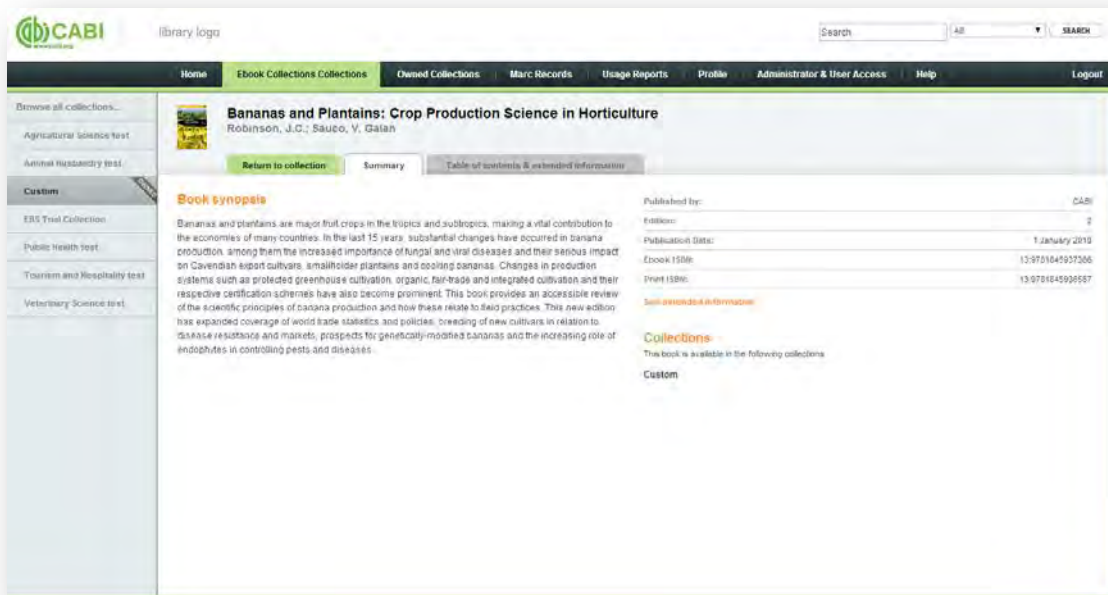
CABI
www.cabi.org

library logo

Search | All | SEARCH

Home | Ebook Collections Collections | Owned Collections | Marc Records | Usage Reports | Profile | Administrator & User Access | Help | Logout

Browse all collections...
Agricultural Science test
Animal Husbandry test
Custom
EBS Trial Collection
Public Health test
Tourism and Hospitality test
Veterinary Science test

Bananas and Plantains: Crop Production Science in Horticulture
Robinson, J.C.; Sauco, V. Galan

Return to collection | Summary | Table of contents & extended information

Book synopsis

Bananas and plantains are major fruit crops in the tropics and subtropics, making a vital contribution to the economies of many countries. In the last 15 years, substantial changes have occurred in banana production, among them the increased importance of fungal and viral diseases and their serious impact on Cavendish export cultivars, smallholder plantains and cooking bananas. Changes in production systems such as protected greenhouse cultivation, organic, fair-trade and integrated cultivation and their respective certification schemes have also become prominent. This book provides an accessible review of the scientific principles of banana production and how these relate to field practices. This new edition has expanded coverage of world trade statistics and policies, breeding of new cultivars in relation to disease resistance and markets, prospects for genetically-modified bananas and the increasing role of endophytes in controlling pests and diseases.

| | |
|---|---|
| Published by: | CABI |
| Edition: | 2 |
| Publication Date: | 1 January 2010 |
| Ebook ISBN: | 13:9781845937386 |
| Print ISBN: | 13:9781845936587 |

See extended information

Collections
This book is available in the following collections
Custom